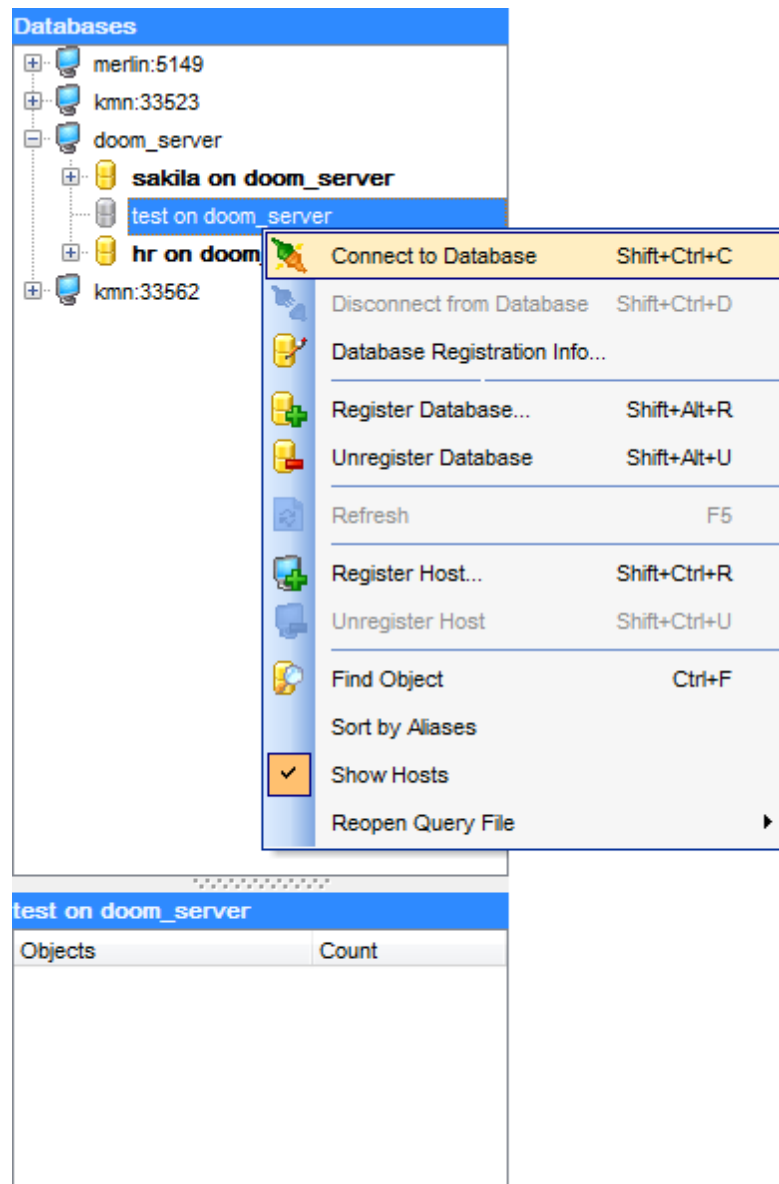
Databases

merlin:5149
kmn:33523
doom_server
sakila on doom_server
test on doom_server
hr on doom
kmn:33562

Connect to Database Shift+Ctrl+C
Disconnect from Database Shift+Ctrl+D
Database Registration Info...
Register Database... Shift+Alt+R
Unregister Database Shift+Alt+U
Refresh F5
Register Host... Shift+Ctrl+R
Unregister Host Shift+Ctrl+U
Find Object Ctrl+F
Sort by Aliases
Show Hosts
Reopen Query File

test on doom_server

| Objects | Count |
|---|---|